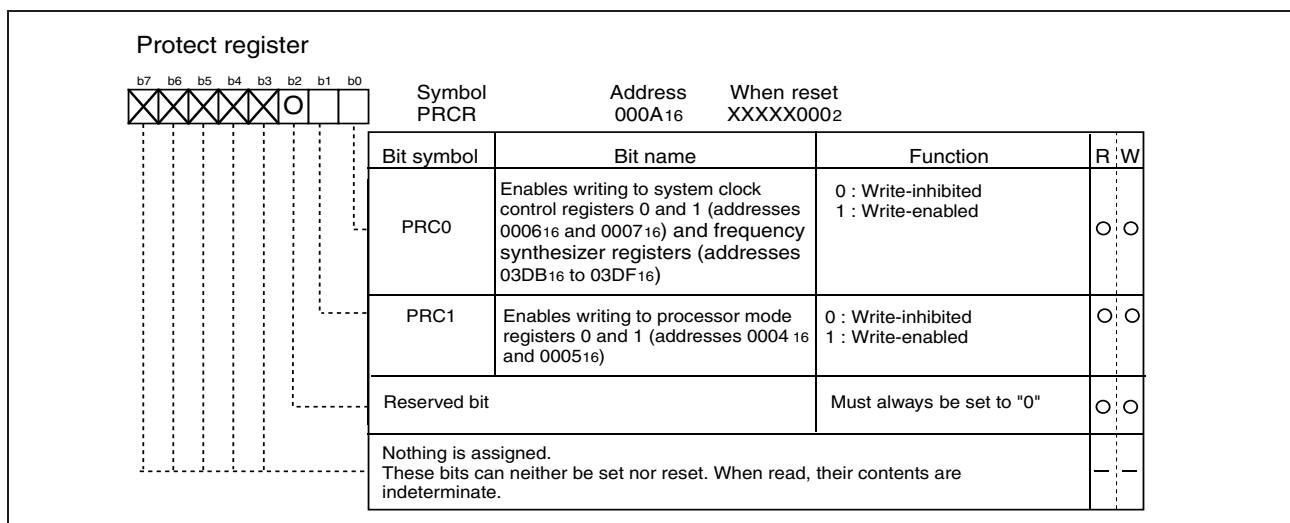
Protect register

b7 b6 b5 b4 b3 b2 b1 b0

0

Symbol PRCR

Address $000A_{16}$

When reset $XXXXX000_2$

| Bit symbol | Bit name | Function | R | W |
|---|---|---|---|---|
| PRC0 | Enables writing to system clock control registers 0 and 1 (addresses $0006_{16}$ and $0007_{16}$) and frequency synthesizer registers (addresses $03DB_{16}$ to $03DF_{16}$) | 0 : Write-inhibited 1 : Write-enabled | O | O |
| PRC1 | Enables writing to processor mode registers 0 and 1 (addresses $0004_{16}$ and $0005_{16}$) | 0 : Write-inhibited 1 : Write-enabled | O | O |
| Reserved bit | | Must always be set to "0" | O | O |
| Nothing is assigned. These bits can neither be set nor reset. When read, their contents are indeterminate. | | | — | — |